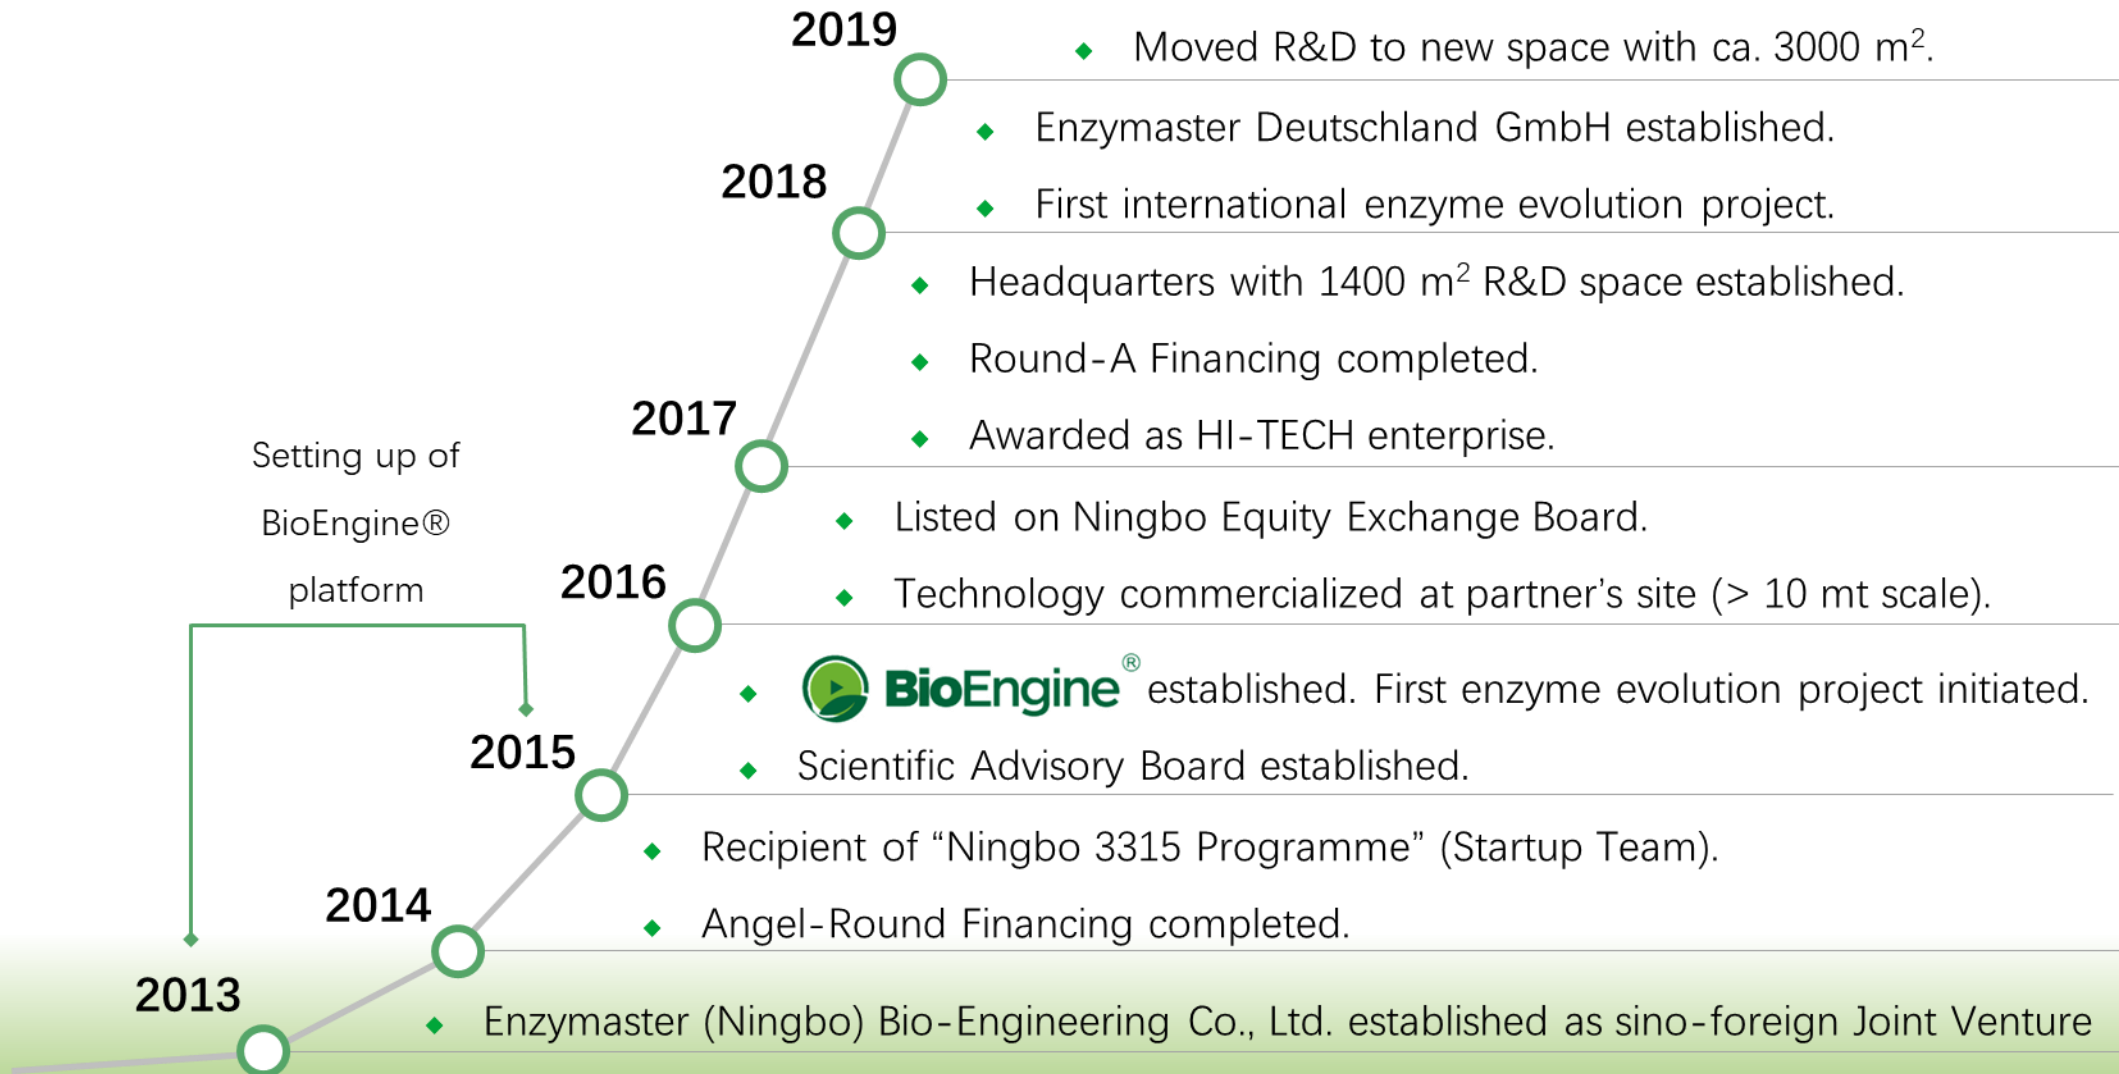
2019

Moved R&D to new space with ca. 3000 m$^2$.

Enzymaster Deutschland GmbH established.

2018

First international enzyme evolution project.

Headquarters with 1400 m$^2$ R&D space established.

Round-A Financing completed.

2017

Awarded as HI-TECH enterprise.

Setting up of BioEngine® platform

Listed on Ningbo Equity Exchange Board.

2016

Technology commercialized at partner's site (> 10 mt scale).

BioEngine® established. First enzyme evolution project initiated.

2015

Scientific Advisory Board established.

Recipient of "Ningbo 3315 Programme" (Startup Team).

2014

Angel-Round Financing completed.

2013

Enzymaster (Ningbo) Bio-Engineering Co., Ltd. established as sino-foreign Joint Venture